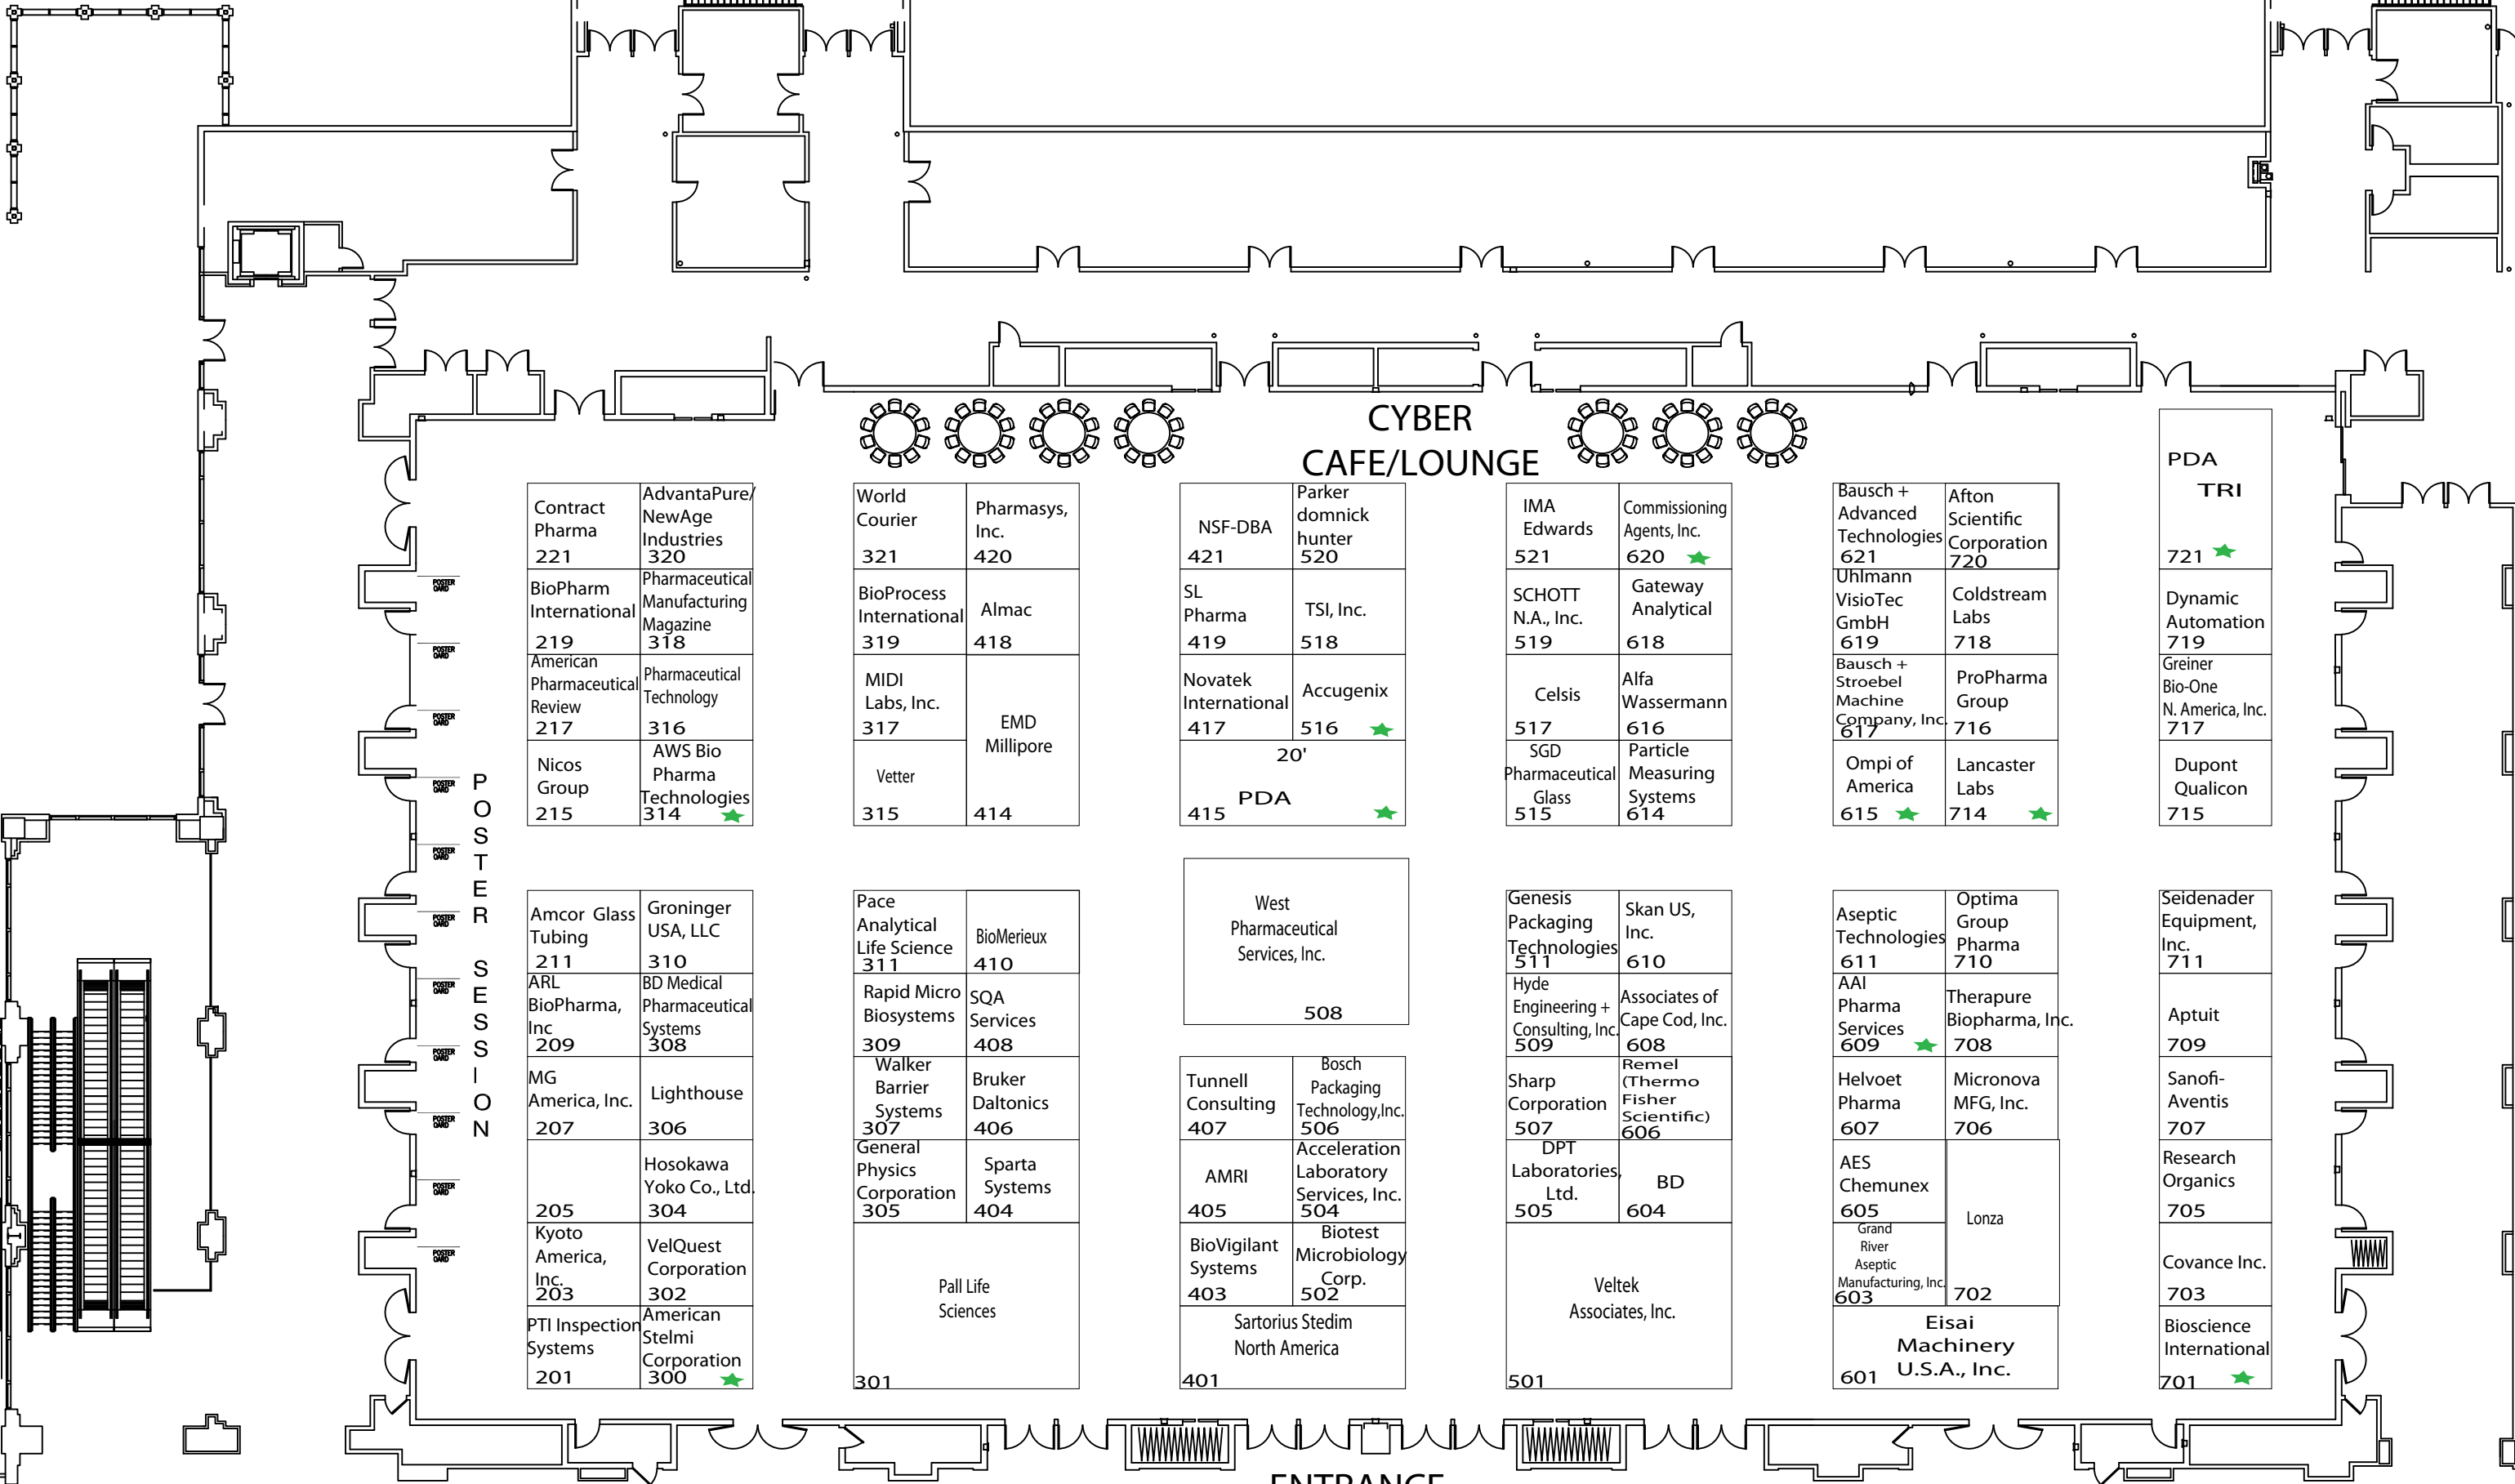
CYBER CAFE/LOUNGE

POSTER SESSION

POSTER CARD POSTER CARD POSTER CARD POSTER CARD POSTER CARD POSTER CARD POSTER CARD POSTER CARD POSTER CARD POSTER CARD POSTER CARD

Contract Pharma 221
AdvantaPure/ NewAge Industries 320
BioPharm International 219
Pharmaceutical Manufacturing Magazine 318
American Pharmaceutical Review 217
Pharmaceutical Technology 316
Nicos Group 215
AWS Bio Pharma Technologies 314

Amcor Glass Tubing 211
Groninger USA, LLC 310
ARL BioPharma, Inc 209
BD Medical Pharmaceutical Systems 308
MG America, Inc. 207
Lighthouse 306
205
Hosokawa Yoko Co., Ltd. 304
Kyoto America, Inc. 203
VelQuest Corporation 302
PTI Inspection Systems 201
American Stelmi Corporation 300

World Courier 321
Pharmasys, Inc. 420
BioProcess International 319
Almac 418
MIDI Labs, Inc. 317
EMD Millipore 414
Vetter 315

Pace Analytical Life Science 311
BioMerieux 410
Rapid Micro Biosystems 309
SQA Services 408
Walker Barrier Systems 307
Bruker Daltonics 406
General Physics Corporation 305
Sparta Systems 404
Pall Life Sciences 301

NSF-DBA 421
Parker domnick hunter 520
SL Pharma 419
TSI, Inc. 518
Novatek International 417
Accugenix 516
20'
PDA 415

West Pharmaceutical Services, Inc. 508

Tunnell Consulting 407
Bosch Packaging Technology,Inc. 506
AMRI 405
Acceleration Laboratory Services, Inc. 504
BioVigilant Systems 403
Biotest Microbiology Corp. 502
Sartorius Stedim North America 401

IMA Edwards 521
Commissioning Agents, Inc. 620
SCHOTT N.A., Inc. 519
Gateway Analytical 618
Celsis 517
Alfa Wassermann 616
SGD Pharmaceutical Glass 515
Particle Measuring Systems 614

Genesis Packaging Technologies 511
Skan US, Inc. 610
Hyde Engineering + Consulting, Inc. 509
Associates of Cape Cod, Inc. 608
Sharp Corporation 507
Remel (Thermo Fisher Scientific) 606
DPT Laboratories, Ltd. 505
BD 604
Veltek Associates, Inc. 501

Bausch + Advanced Technologies 621
Afton Scientific Corporation 720
Uhlmann VisioTec GmbH 619
Coldstream Labs 718
Bausch + Stroebel Machine Company, Inc 617
ProPharma Group 716
Ompi of America 615
Lancaster Labs 714

Aseptic Technologies 611
Optima Group Pharma 710
AAI Pharma Services 609
Therapure Biopharma, Inc. 708
Helvoet Pharma 607
Micronova MFG, Inc. 706
AES Chemunex 605
Lonza
Grand River Aseptic Manufacturing, Inc. 603
702
Eisai Machinery U.S.A., Inc. 601

PDA TRI 721
Dynamic Automation 719
Greiner Bio-One N. America, Inc. 717
Dupont Qualicon 715
Seidenader Equipment, Inc. 711
Aptuit 709
Sanofi-Aventis 707
Research Organics 705
Covance Inc. 703
Bioscience International 701

ENTRANCE